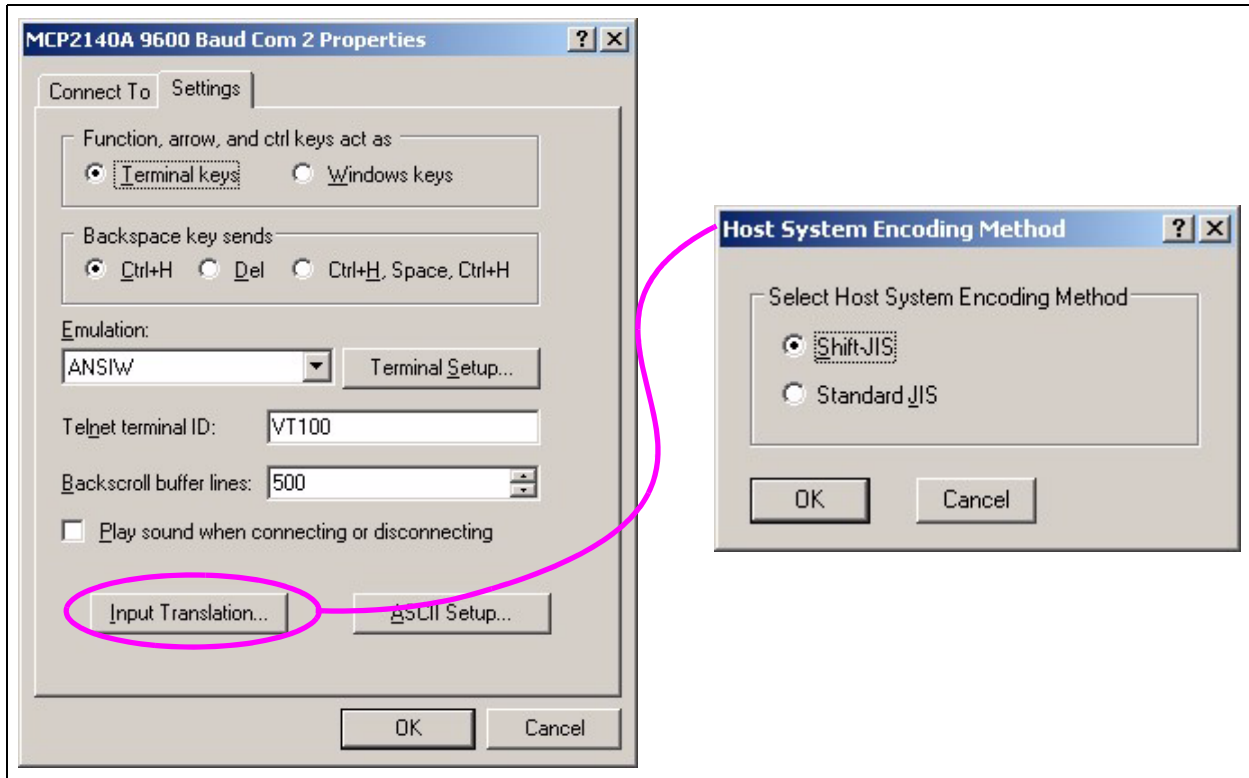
MCP2140A 9600 Baud Com 2 Properties
? X
Connect To
Settings
Function, arrow, and ctrl keys act as
Terminal keys
Windows keys
Backspace key sends
Ctrl+H
Del
Ctrl+H, Space, Ctrl+H
Emulation:
ANSIW
Terminal Setup...
Telnet terminal ID:
VT100
Backscroll buffer lines:
500
Play sound when connecting or disconnecting
Input Translation...
ASCII Setup...
OK
Cancel

Host System Encoding Method
? X
Select Host System Encoding Method
Shift-JIS
Standard JIS
OK
Cancel